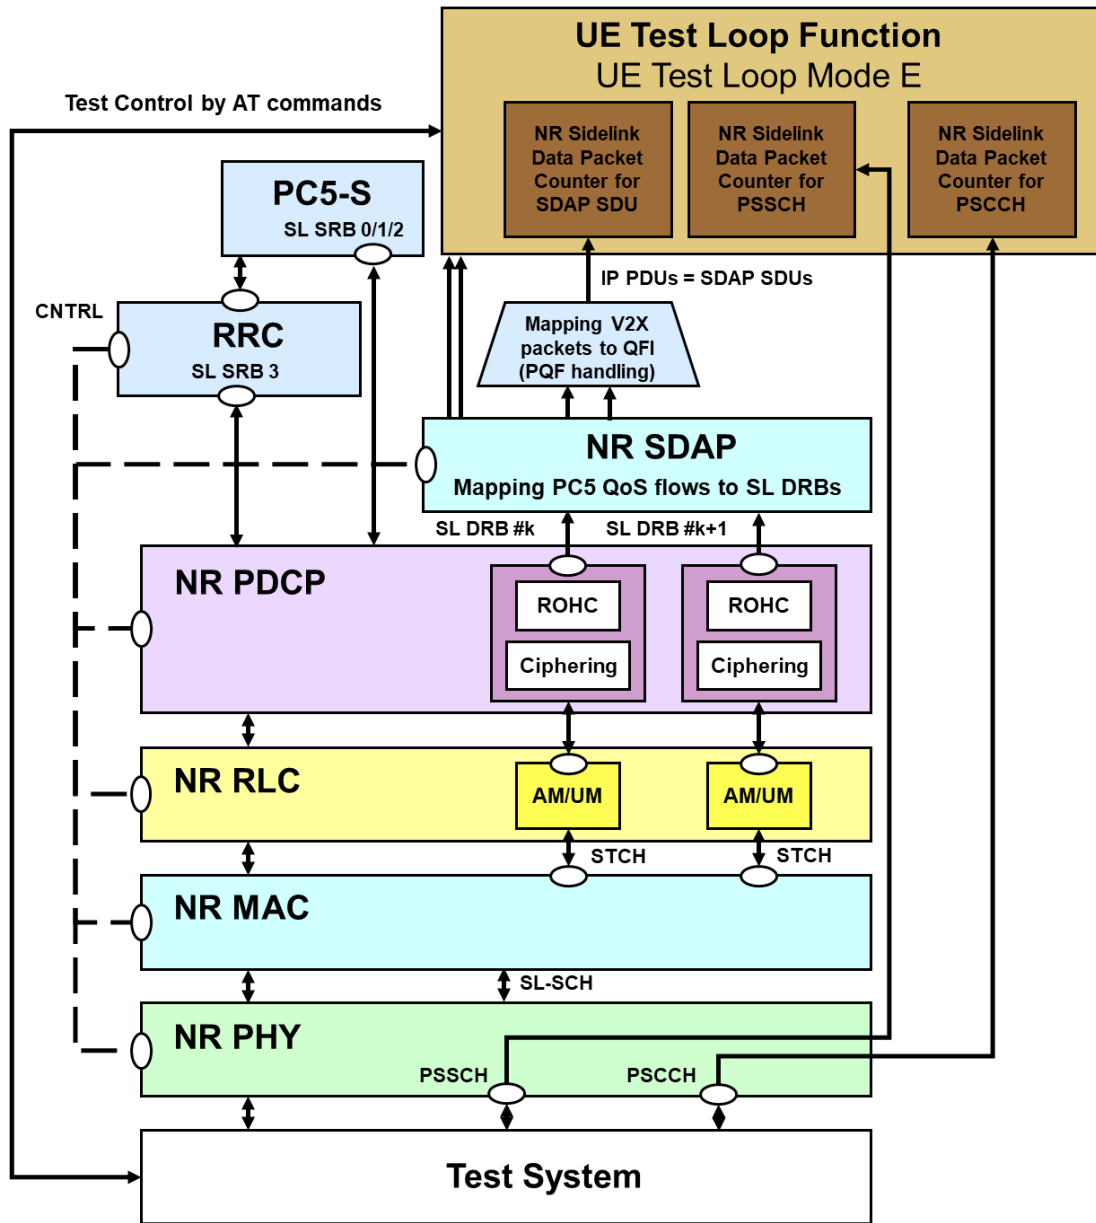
UE Test Loop Function
UE Test Loop Mode E

NR Sidelink Data Packet Counter for SDAP SDU

NR Sidelink Data Packet Counter for PSSCH

NR Sidelink Data Packet Counter for PSCCH

Test Control by AT commands

PC5-S
SL SRB 0/1/2

IP PDUs = SDAP SDUs

CNTRL

RRC
SL SRB 3

Mapping V2X packets to QFI (PQF handling)

NR SDAP
Mapping PC5 QoS flows to SL DRBs

SL DRB #k

SL DRB #k+1

NR PDCP

ROHC

Ciphering

ROHC

Ciphering

NR RLC

AM/UM

AM/UM

STCH

STCH

NR MAC

SL-SCH

NR PHY

PSSCH

PSCCH

Test System